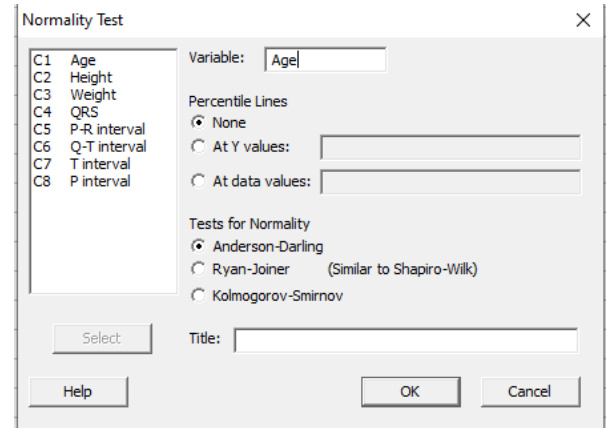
Normality Test

×

C1 Age
C2 Height
C3 Weight
C4 QRS
C5 P-R interval
C6 Q-T interval
C7 T interval
C8 P interval

Variable: Age

Percentile Lines
None
At Y values:
At data values:

Tests for Normality
Anderson-Darling
Ryan-Joiner (Similar to Shapiro-Wilk)
Kolmogorov-Smirnov

Select

Title:

Help

OK

Cancel